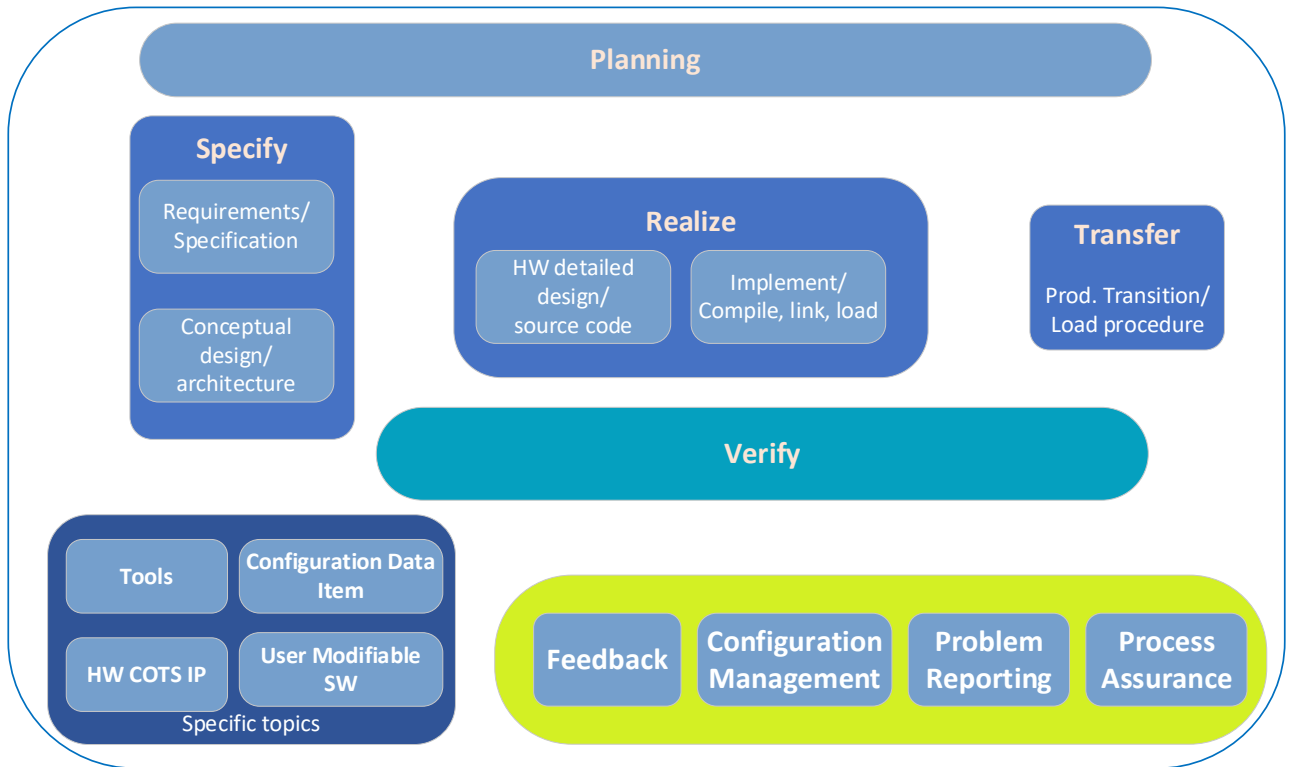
Planning

Specify

Requirements/ Specification

Conceptual design/ architecture

Realize

HW detailed design/ source code

Implement/ Compile, link, load

Transfer

Prod. Transition/ Load procedure

Verify

Tools

Configuration Data Item

HW COTS IP

User Modifiable SW

Specific topics

Feedback

Configuration Management

Problem Reporting

Process Assurance